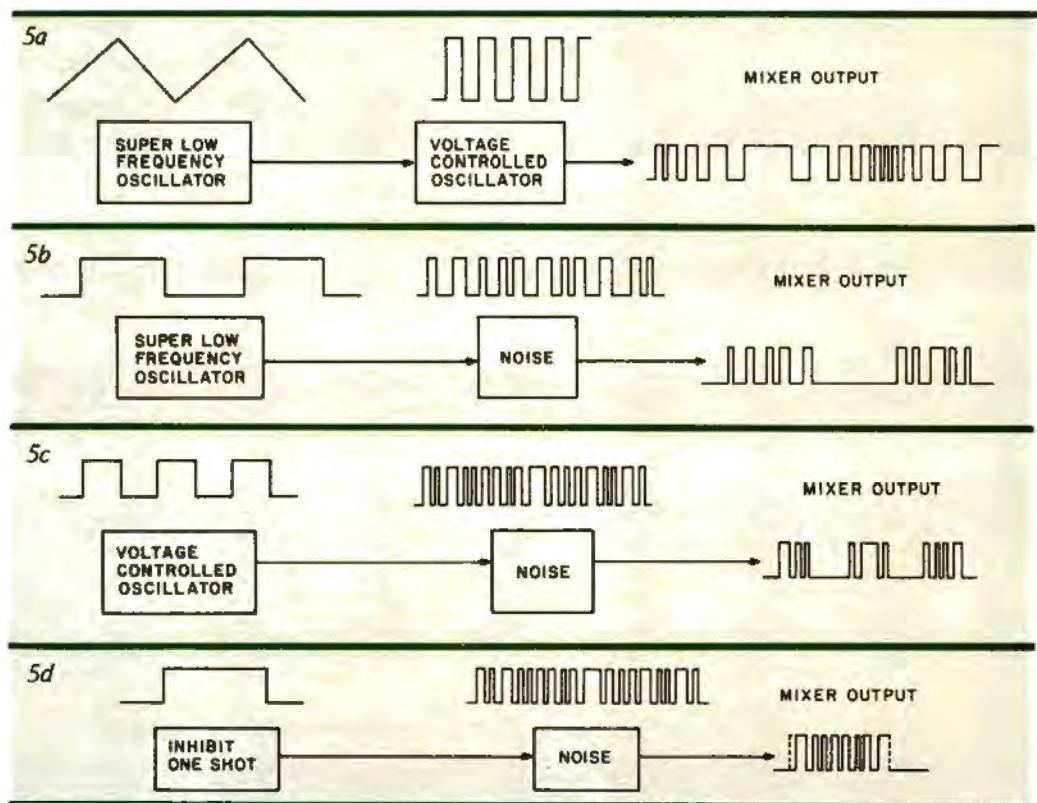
5a

MIXER OUTPUT

SUPER LOW FREQUENCY OSCILLATOR

VOLTAGE CONTROLLED OSCILLATOR

5b

MIXER OUTPUT

SUPER LOW FREQUENCY OSCILLATOR

NOISE

5c

MIXER OUTPUT

VOLTAGE CONTROLLED OSCILLATOR

NOISE

5d

MIXER OUTPUT

INHIBIT ONE SHOT

NOISE